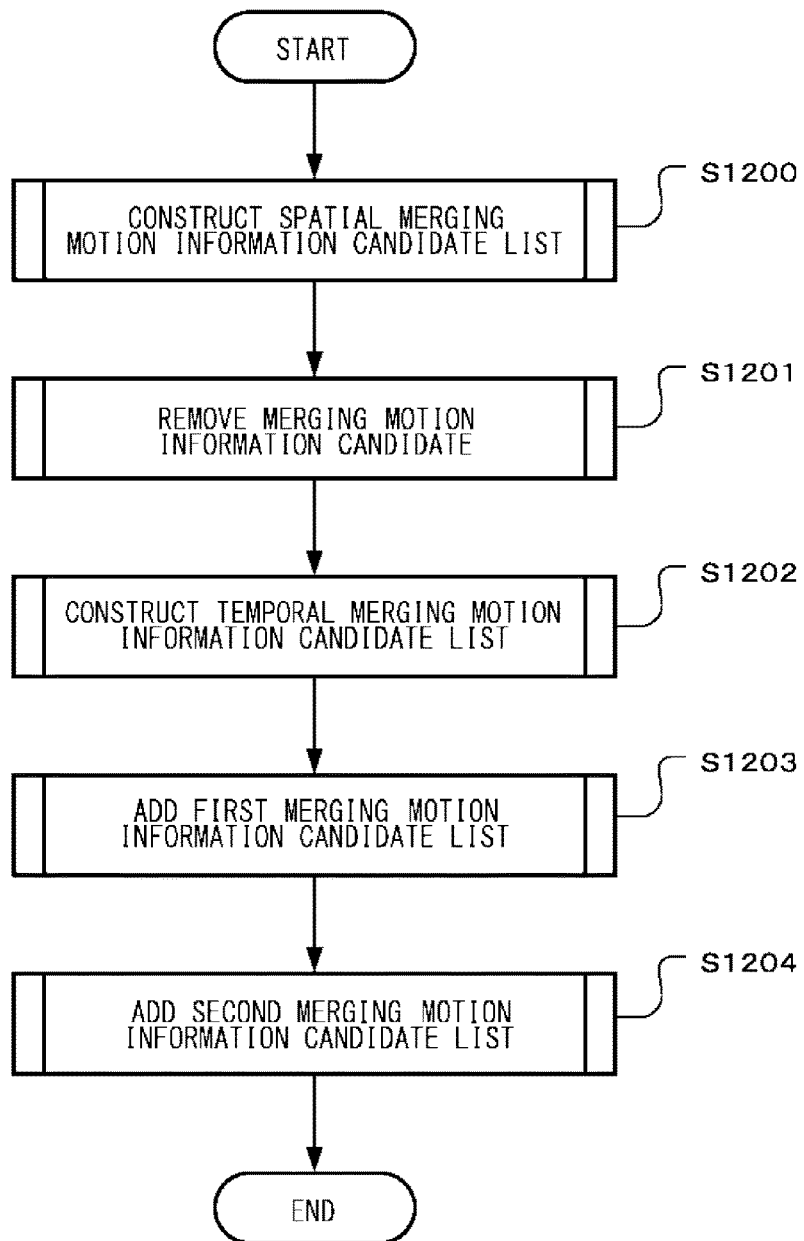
START

CONSTRUCT SPATIAL MERGING MOTION INFORMATION CANDIDATE LIST

S1200

REMOVE MERGING MOTION INFORMATION CANDIDATE

S1201

CONSTRUCT TEMPORAL MERGING MOTION INFORMATION CANDIDATE LIST

S1202

ADD FIRST MERGING MOTION INFORMATION CANDIDATE LIST

S1203

ADD SECOND MERGING MOTION INFORMATION CANDIDATE LIST

S1204

END